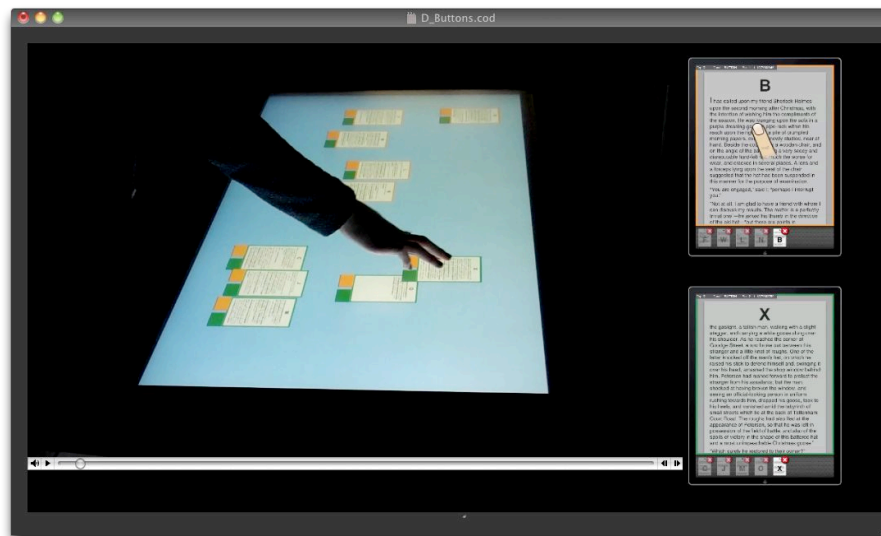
D_Buttons.cod

B

I had called upon my friend Sherlock Holmes upon the second morning after Christmas, with the intention of wishing him the compliments of the season. He was lounging upon the sofa in a purple dressing-gown, a pipe-rack within his reach upon the right, and a pile of crumpled morning papers, evidently newly studied, near at hand. Beside the couch was a wooden chair, and on the angle of the back hung a very seedy and disreputable hard-felt hat, much the worse for wear, and cracked in several places. A lens and a forceps lying upon the seat of the chair suggested that the hat had been suspended in this manner for the purpose of examination.

"You are engaged," said I; "perhaps I interrupt you."

"Not at all. I am glad to have a friend with whom I can discuss my results. The matter is a perfectly trivial one"—he jerked his thumb in the direction of the old hat—"but there are points in

B

X

the gaslight, a tallish man, walking with a slight stagger, and carrying a white goose slung over his shoulder. As he reached the corner of Goodge Street, a row broke out between this stranger and a little knot of roughs. One of the latter knocked off the man's hat, on which he raised his stick to defend himself and, swinging it over his head, smashed the shop window behind him. Peterson had rushed forward to protect the stranger from his assailants; but the man, shocked at having broken the window, and seeing an official-looking person in uniform rushing towards him, dropped his goose, took to his heels, and vanished amid the labyrinth of small streets which lie at the back of Tottenham Court Road. The roughs had also fled at the appearance of Peterson, so that he was left in possession of the field of battle, and also of the spoils of victory in the shape of this battered hat and a most unimpeachable Christmas goose."

"Which surely he restored to their owner?"

X